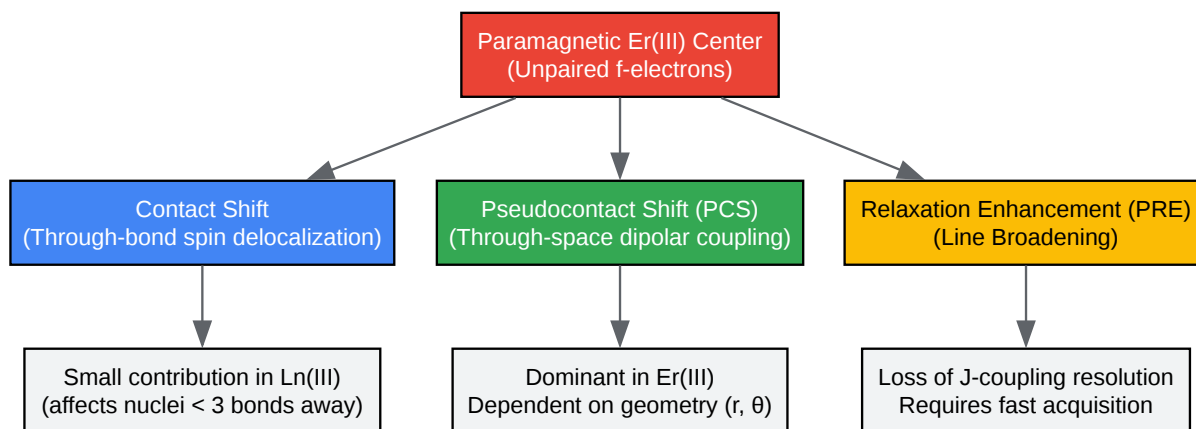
Paramagnetic Er(III) Center
(Unpaired f-electrons)

Contact Shift
(Through-bond spin delocalization)

Pseudocontact Shift (PCS)
(Through-space dipolar coupling)

Relaxation Enhancement (PRE)
(Line Broadening)

Small contribution in Ln(III)
(affects nuclei < 3 bonds away)

Dominant in Er(III)
Dependent on geometry (r, θ)

Loss of J-coupling resolution
Requires fast acquisition